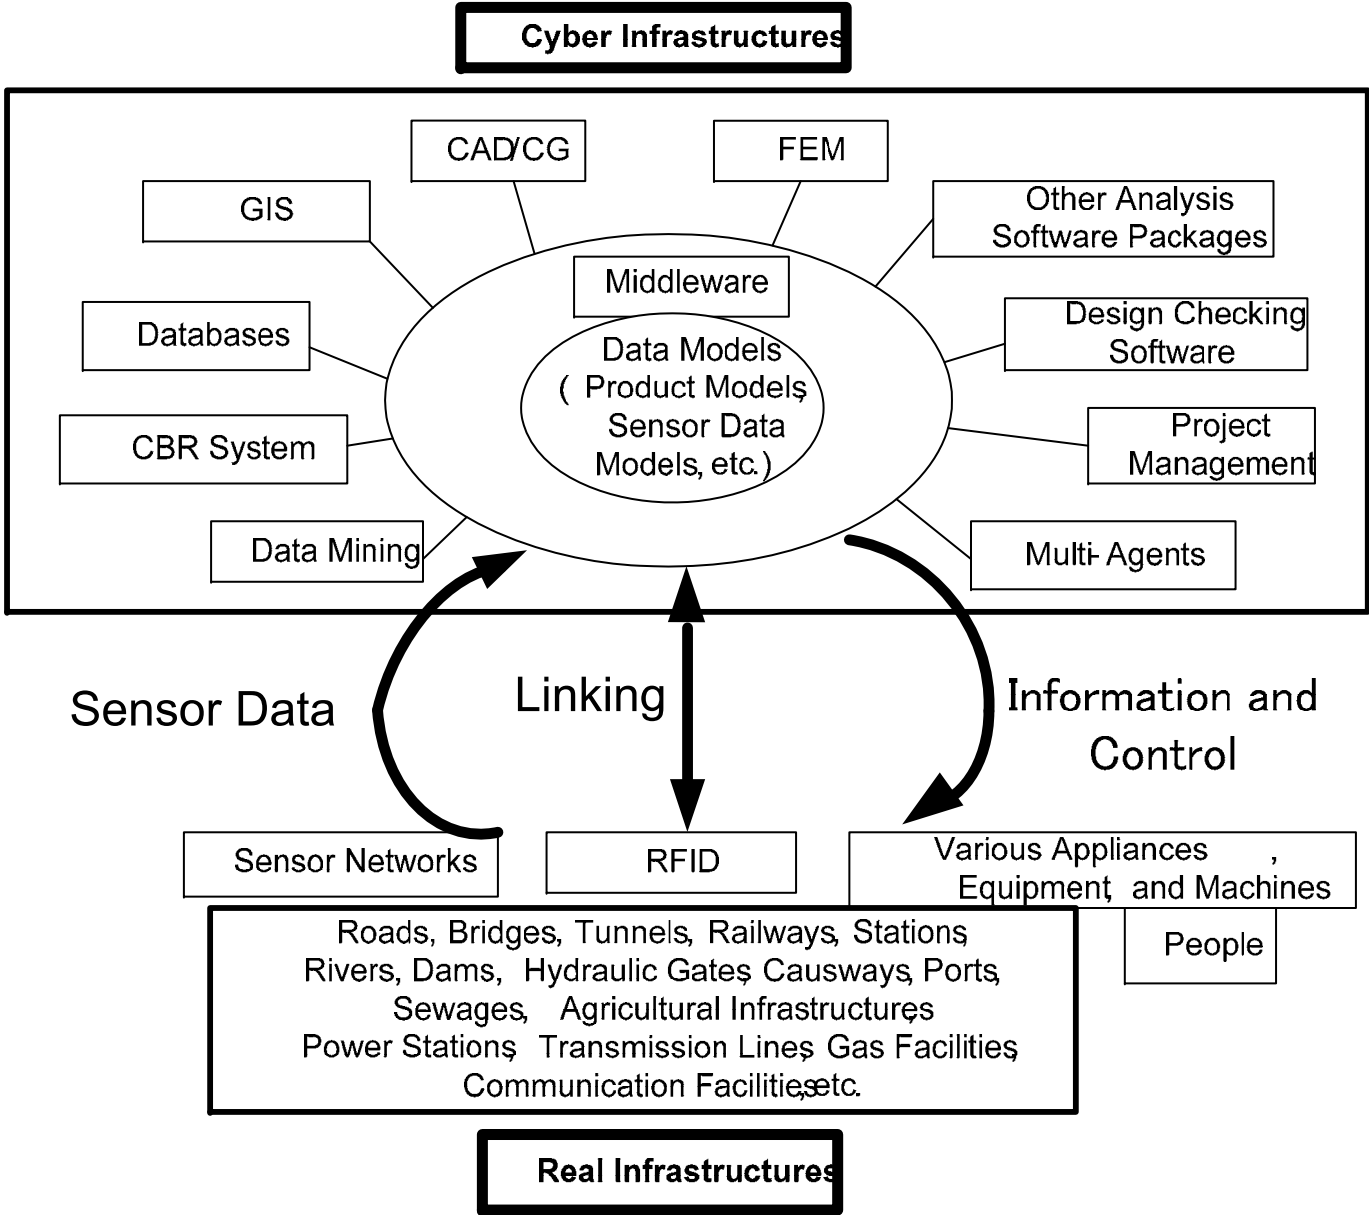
Cyber Infrastructures

CAD/CG

FEM

GIS

Other Analysis Software Packages

Middleware

Databases

Design Checking Software

Data Models ( Product Models, Sensor Data Models, etc.)

CBR System

Project Management

Data Mining

Multi-Agents

Sensor Data

Linking

Information and Control

Sensor Networks

RFID

Various Appliances, Equipment, and Machines

People

Roads, Bridges, Tunnels, Railways, Stations, Rivers, Dams, Hydraulic Gates, Causways, Ports, Sewages, Agricultural Infrastructures, Power Stations, Transmission Lines, Gas Facilities, Communication Facilities, etc.

Real Infrastructures